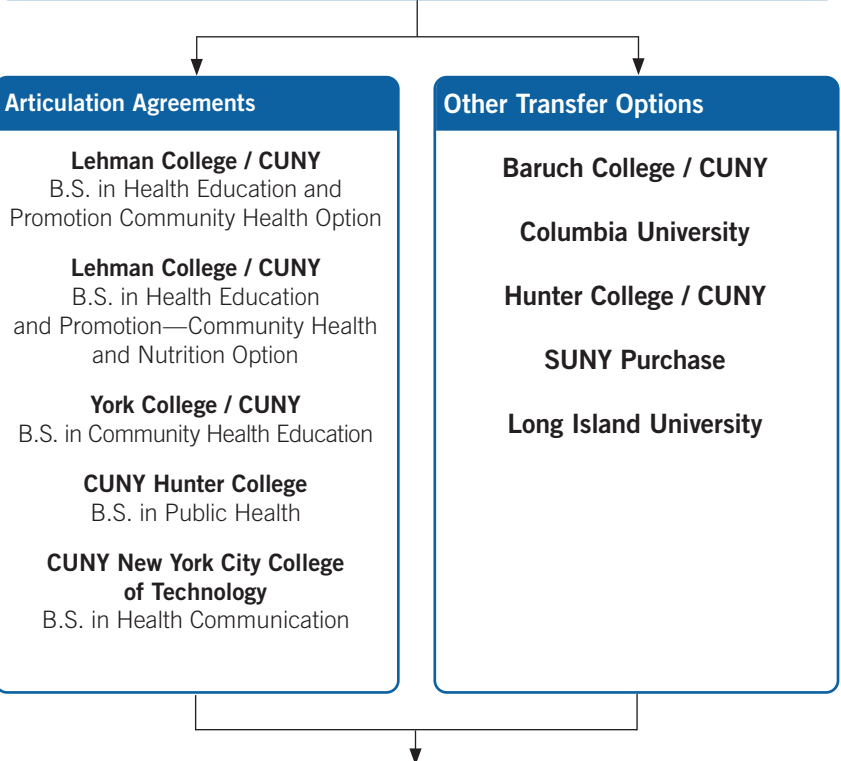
Articulation Agreements

Lehman College / CUNY
B.S. in Health Education and Promotion Community Health Option

Lehman College / CUNY
B.S. in Health Education and Promotion—Community Health and Nutrition Option

York College / CUNY
B.S. in Community Health Education

CUNY Hunter College
B.S. in Public Health

CUNY New York City College of Technology
B.S. in Health Communication

Other Transfer Options

Baruch College / CUNY

Columbia University

Hunter College / CUNY

SUNY Purchase

Long Island University